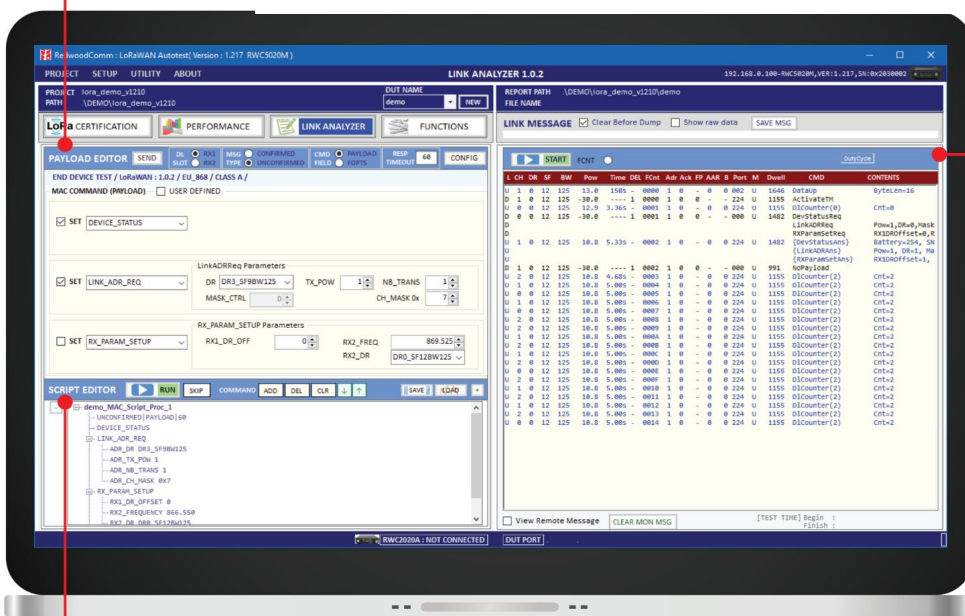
RedwoodComm : LoRaWAN Autotest( Version : 1.217 RWC5020M )

PROJECT SETUP UTILITY ABOUT

LINK ANALYZER 1.0.2

192.168.0.100-RWC5020M,VER:1.217,SN:0x2030002

PROJECT lora_demo_v1210
PATH \DEMO\lora_demo_v1210

DUT NAME
demo NEW

REPORT PATH \DEMO\lora_demo_v1210\demo
FILE NAME

LoRa CERTIFICATION PERFORMANCE LINK ANALYZER FUNCTIONS

LINK MESSAGE Clear Before Dump Show raw data SAVE MSG

PAYLOAD EDITOR SEND DL SLOT RX1 RX2 MSG TYPE CONFIRMED UNCONFIRMED CMD FIELD PAYLOAD FOPTS RESP TIMEOUT 60 CONFIG

END DEVICE TEST / LoRaWAN : 1.0.2 / EU_868 / CLASS A /

MAC COMMAND (PAYLOAD) USER DEFINED

SET DEVICE_STATUS

LinkADRReq Parameters

SET LINK_ADR_REQ DR DR3_SF9BW125 TX_POW 1 NB_TRANS 1
MASK_CTRL 0 CH_MASK 0x 7

RX_PARAM_SETUP Parameters

SET RX_PARAM_SETUP RX1_DR_OFF 0 RX2_FREQ 869.525
RX2_DR DR0_SF12BW125

SCRIPT EDITOR RUN SKIP COMMAND ADD DEL CLR SAVE LOAD

demo_MAC_Script_Proc_1
UNCONFIRMED|PAYLOAD|60
DEVICE_STATUS
LINK_ADR_REQ
ADR_DR DR3_SF9BW125
ADR_TX_POW 1
ADR_NB_TRANS 1
ADR_CH_MASK 0x7
RX_PARAM_SETUP
RX1_DR_OFFSET 0
RX2_FREQUENCY 866.550
RX2_DR DR0_SF12BW125

START FCNT DutyCycle

| L | CH | DR | SF | BW | Pow | Time | DEL | FCnt | Adr | Ack | FP | AAR | B | Port | M | Dwell | CMD | CONTENTS |
|---|---|---|---|---|---|---|---|---|---|---|---|---|---|---|---|---|---|---|
| U | 1 | 0 | 12 | 125 | 13.0 | 150s | - | 0000 | 1 | 0 | - | 0 | 002 | U | 1646 | DataUp | ByteLen=16 |
| D | 1 | 0 | 12 | 125 | -30.0 | ---- | 1 | 0000 | 1 | 0 | 0 | - | 224 | U | 1155 | ActivateTM | |
| U | 0 | 0 | 12 | 125 | 12.9 | 3.36s | - | 0001 | 1 | 0 | - | 0 | 224 | U | 1155 | DlCounter(0) | Cnt=0 |
| D | 0 | 0 | 12 | 125 | -30.0 | ---- | 1 | 0001 | 1 | 0 | 0 | - | 000 | U | 1482 | DevStatusReq | |
| D | | | | | | | | | | | | | | | | LinkADRReq | Pow=1,DR=0,Mask |
| D | | | | | | | | | | | | | | | | RXParamSetReq | RX1DROffset=0,R |
| U | 1 | 0 | 12 | 125 | 10.8 | 5.33s | - | 0002 | 1 | 0 | - | 0 | 224 | U | 1482 | {DevStatusAns} | Battery=254, SN |
| U | | | | | | | | | | | | | | | | {LinkADRAns} | Pow=1, DR=1, Ma |
| U | | | | | | | | | | | | | | | | {RXParamSetAns} | RX1DROffset=1, |
| D | 1 | 0 | 12 | 125 | -30.0 | ---- | 1 | 0002 | 1 | 0 | 0 | - | 000 | U | 991 | NoPayload | |
| U | 2 | 0 | 12 | 125 | 10.8 | 4.68s | - | 0003 | 1 | 0 | - | 0 | 224 | U | 1155 | DlCounter(2) | Cnt=2 |
| U | 1 | 0 | 12 | 125 | 10.8 | 5.00s | - | 0004 | 1 | 0 | - | 0 | 224 | U | 1155 | DlCounter(2) | Cnt=2 |
| U | 0 | 0 | 12 | 125 | 10.8 | 5.00s | - | 0005 | 1 | 0 | - | 0 | 224 | U | 1155 | DlCounter(2) | Cnt=2 |
| U | 2 | 0 | 12 | 125 | 10.8 | 5.00s | - | 0006 | 1 | 0 | - | 0 | 224 | U | 1155 | DlCounter(2) | Cnt=2 |
| U | 0 | 0 | 12 | 125 | 10.8 | 5.00s | - | 0007 | 1 | 0 | - | 0 | 224 | U | 1155 | DlCounter(2) | Cnt=2 |
| U | 2 | 0 | 12 | 125 | 10.8 | 5.00s | - | 0008 | 1 | 0 | - | 0 | 224 | U | 1155 | DlCounter(2) | Cnt=2 |
| U | 2 | 0 | 12 | 125 | 10.8 | 5.00s | - | 0009 | 1 | 0 | - | 0 | 224 | U | 1155 | DlCounter(2) | Cnt=2 |
| U | 1 | 0 | 12 | 125 | 10.8 | 5.00s | - | 000A | 1 | 0 | - | 0 | 224 | U | 1155 | DlCounter(2) | Cnt=2 |
| U | 2 | 0 | 12 | 125 | 10.8 | 5.00s | - | 000B | 1 | 0 | - | 0 | 224 | U | 1155 | DlCounter(2) | Cnt=2 |
| U | 1 | 0 | 12 | 125 | 10.8 | 5.00s | - | 000C | 1 | 0 | - | 0 | 224 | U | 1155 | DlCounter(2) | Cnt=2 |
| U | 1 | 0 | 12 | 125 | 10.8 | 5.00s | - | 000D | 1 | 0 | - | 0 | 224 | U | 1155 | DlCounter(2) | Cnt=2 |
| U | 0 | 0 | 12 | 125 | 10.8 | 5.00s | - | 000E | 1 | 0 | - | 0 | 224 | U | 1155 | DlCounter(2) | Cnt=2 |
| U | 2 | 0 | 12 | 125 | 10.8 | 5.00s | - | 000F | 1 | 0 | - | 0 | 224 | U | 1155 | DlCounter(2) | Cnt=2 |
| U | 1 | 0 | 12 | 125 | 10.8 | 5.00s | - | 0010 | 1 | 0 | - | 0 | 224 | U | 1155 | DlCounter(2) | Cnt=2 |
| U | 2 | 0 | 12 | 125 | 10.8 | 5.00s | - | 0011 | 1 | 0 | - | 0 | 224 | U | 1155 | DlCounter(2) | Cnt=2 |
| U | 1 | 0 | 12 | 125 | 10.8 | 5.00s | - | 0012 | 1 | 0 | - | 0 | 224 | U | 1155 | DlCounter(2) | Cnt=2 |
| U | 2 | 0 | 12 | 125 | 10.8 | 5.00s | - | 0013 | 1 | 0 | - | 0 | 224 | U | 1155 | DlCounter(2) | Cnt=2 |
| U | 2 | 0 | 12 | 125 | 10.8 | 5.00s | - | 0014 | 1 | 0 | - | 0 | 224 | U | 1155 | DlCounter(2) | Cnt=2 |

View Remote Message CLEAR MON MSG [TEST TIME] Begin :
Finish :

RWC2020A : NOT CONNECTED DUT PORT